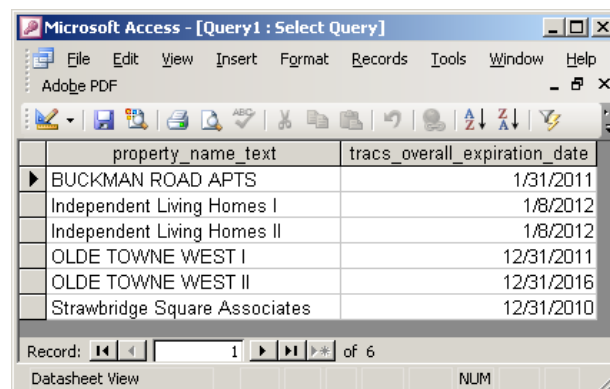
Microsoft Access - [Query1 : Select Query]

File Edit View Insert Format Records Tools Window Help
Adobe PDF

| property_name_text | tracs_overall_expiration_date |
|---|---|
| BUCKMAN ROAD APTS | 1/31/2011 |
| Independent Living Homes I | 1/8/2012 |
| Independent Living Homes II | 1/8/2012 |
| OLDE TOWNE WEST I | 12/31/2011 |
| OLDE TOWNE WEST II | 12/31/2016 |
| Strawbridge Square Associates | 12/31/2010 |

Record: 1 of 6

Datasheet View NUM